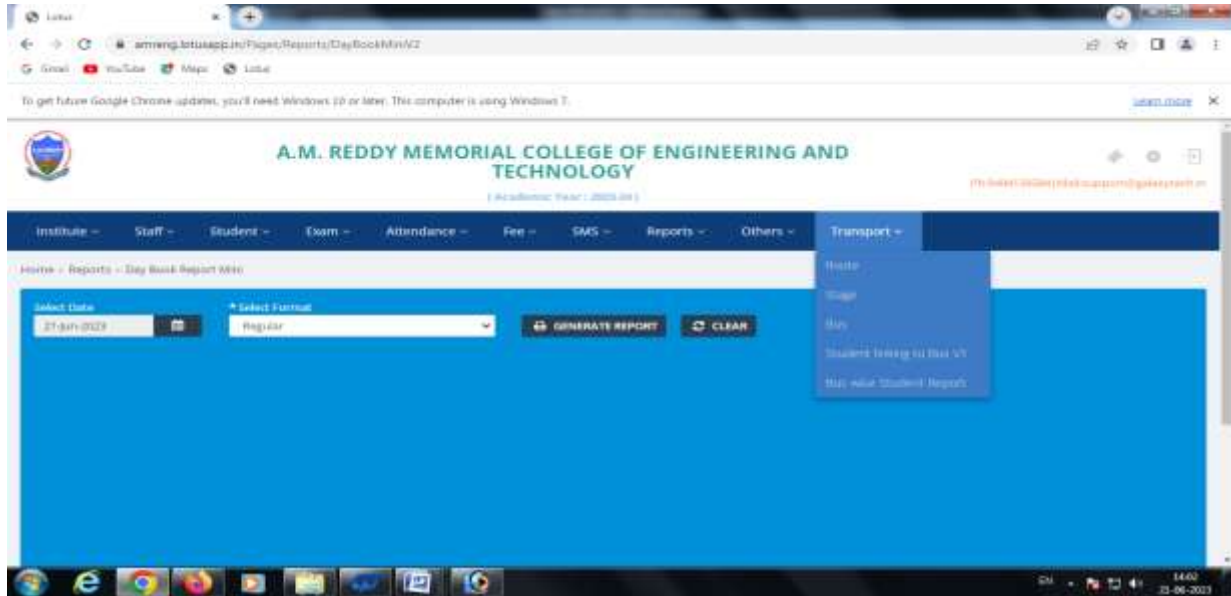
Lotus

amreng.lotusapp.in/Pages/Reports/DayBookMinV2

Gmail YouTube Maps Lotus

To get future Google Chrome updates, you'll need Windows 10 or later. This computer is using Windows 7.

Learn more

A.M. REDDY MEMORIAL COLLEGE OF ENGINEERING AND TECHNOLOGY

( Academic Year : 2023-24 )

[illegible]

Institute Staff Student Exam Attendance Fee SMS Reports Others Transport

Home > Reports > Day Book Report Mini

Route

Stage

Bus

Student linking to Bus V1

Bus wise Student Report

Select Date

27-Jun-2023

* Select Format

Regular

GENERATE REPORT

CLEAR

EN

14:02

27-06-2023